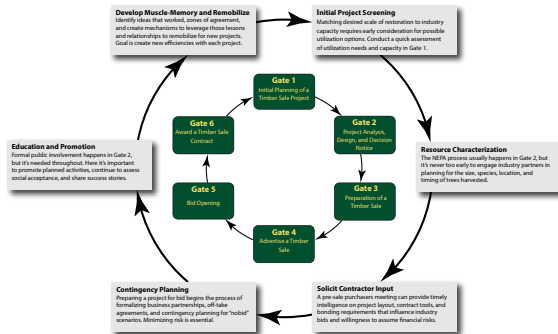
Develop Muscle-Memory and Remobilize
Identify ideas that worked, zones of agreement, and create mechanisms to leverage those lessons and relationships to remobilize for new projects. Goal is create new efficiencies with each project.

Initial Project Screening
Matching desired scale of restoration to industry capacity requires early consideration for possible utilization options. Conduct a quick assessment of utilization needs and capacity in Gate 1.

Gate 1
Initial Planning of a Timber Sale Project

Gate 2
Project Analysis, Design, and Decision Notice

Gate 3
Preparation of a Timber Sale

Gate 4
Advertise a Timber Sale

Gate 5
Bid Opening

Gate 6
Award a Timber Sale Contract

Resource Characterization
The NEPA process usually happens in Gate 2, but it's never too early to engage industry partners in planning for the size, species, location, and timing of trees harvested.

Education and Promotion
Formal public involvement happens in Gate 2, but it's needed throughout. Here it's important to promote planned activities, continue to assess social acceptance, and share success stories.

Contingency Planning
Preparing a project for bid begins the process of formalizing business partnerships, off-take agreements, and contingency planning for "nobid" scenarios. Minimizing risk is essential.

Solicit Contractor Input
A pre-sale purchasers meeting can provide timely intelligence on project layout, contract tools, and bonding requirements that influence industry bids and willingness to assume financial risks.